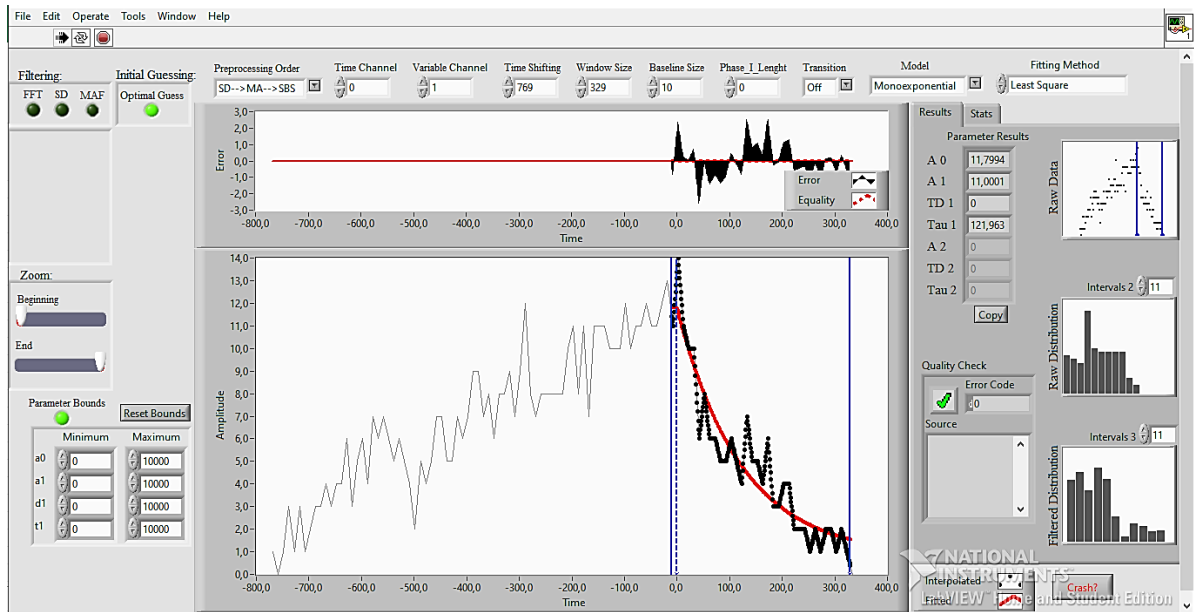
File Edit Operate Tools Window Help

Filtering:
FFT SD MAF
Initial Guessing:
Optimal Guess

Preprocessing Order
SD--> MA--> SBS
Time Channel
0
Variable Channel
1
Time Shifting
769
Window Size
329
Baseline Size
10
Phase_I_Lenght
0
Transition
Off
Model
Monoexponential
Fitting Method
Least Square

Error
3,0
2,0
1,0
0,0
-1,0
-2,0
-3,0
-800,0 -700,0 -600,0 -500,0 -400,0 -300,0 -200,0 -100,0 0,0 100,0 200,0 300,0 400,0
Time
Error
Equality

Zoom:
Beginning
End

Amplitude
14,0
13,0
12,0
11,0
10,0
9,0
8,0
7,0
6,0
5,0
4,0
3,0
2,0
1,0
0,0
-800,0 -700,0 -600,0 -500,0 -400,0 -300,0 -200,0 -100,0 0,0 100,0 200,0 300,0 400,0
Time

Parameter Bounds
Reset Bounds
| | Minimum | Maximum |
|---|---|---|
| a0 | 0 | 10000 |
| a1 | 0 | 10000 |
| d1 | 0 | 10000 |
| t1 | 0 | 10000 |

Results Stats
Parameter Results
| | |
|---|---|
| A 0 | 11,7994 |
| A 1 | 11,0001 |
| TD 1 | 0 |
| Tau 1 | 121,963 |
| A 2 | 0 |
| TD 2 | 0 |
| Tau 2 | 0 |
Copy

Raw Data
Intervals 2 11
Raw Distribution
Quality Check
Error Code
0
Source
Intervals 3 11
Filtered Distribution

Interpolated
Fitted
Crash?
NATIONAL INSTRUMENTS LabVIEW Home and Student Edition